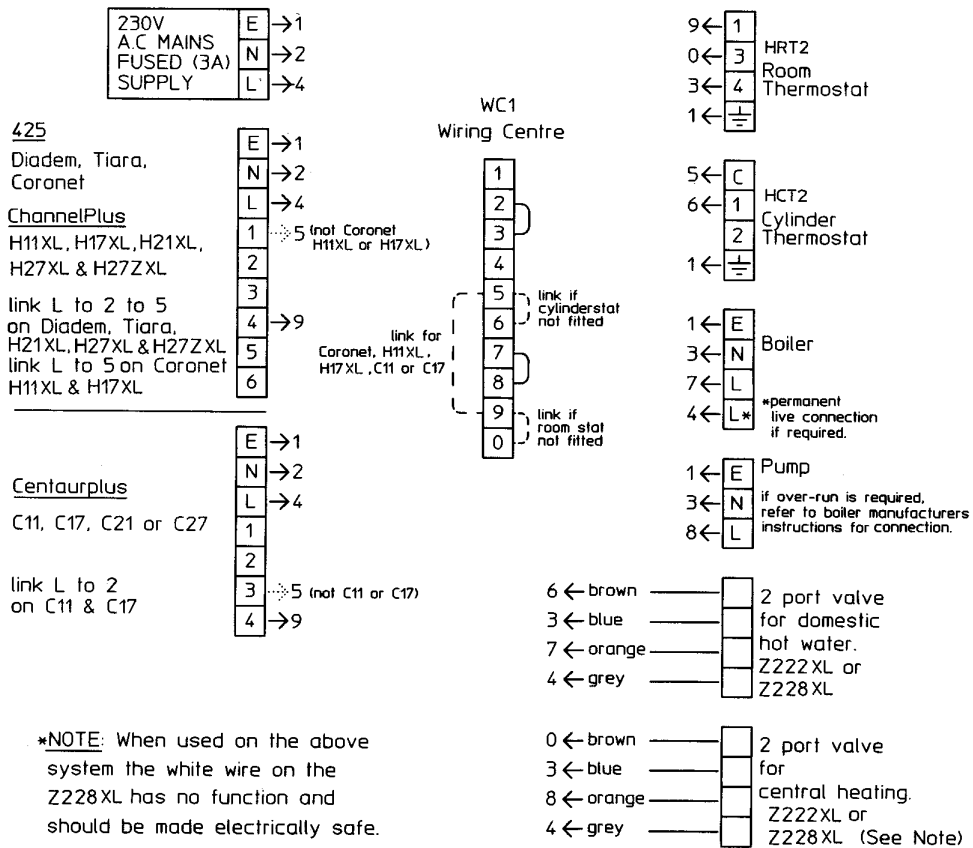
230V A.C MAINS FUSED (3A) SUPPLY

E →1
N →2
L →4

425
Diadem, Tiara, Coronet

ChannelPlus
H11XL, H17XL, H21XL, H27XL & H27ZXL

link L to 2 to 5 on Diadem, Tiara, H21XL, H27XL & H27ZXL
link L to 5 on Coronet H11XL & H17XL

E →1
N →2
L →4
1 →5 (not Coronet H11XL or H17XL)
2
3
4 →9
5
6

Centaurplus
C11, C17, C21 or C27

link L to 2 on C11 & C17

E →1
N →2
L →4
1
2
3 →5 (not C11 or C17)
4 →9

WC1
Wiring Centre

1
2
3
4
5
6
7
8
9
0

link if cylinderstat not fitted

link for Coronet, H11XL, H17XL, C11 or C17

link if room stat not fitted

9← 1
0← 3
3← 4
1← ⏚
HRT2
Room Thermostat

5← C
6← 1
2
1← ⏚
HCT2
Cylinder Thermostat

1← E
3← N
7← L
4← L*
Boiler
*permanent live connection if required.

1← E
3← N
8← L
Pump
if over-run is required, refer to boiler manufacturers instructions for connection.

6 ← brown
3 ← blue
7 ← orange
4 ← grey
2 port valve for domestic hot water. Z222XL or Z228XL

0 ← brown
3 ← blue
8 ← orange
4 ← grey
2 port valve for central heating. Z222XL or Z228XL (See Note)

*NOTE: When used on the above system the white wire on the Z228XL has no function and should be made electrically safe.